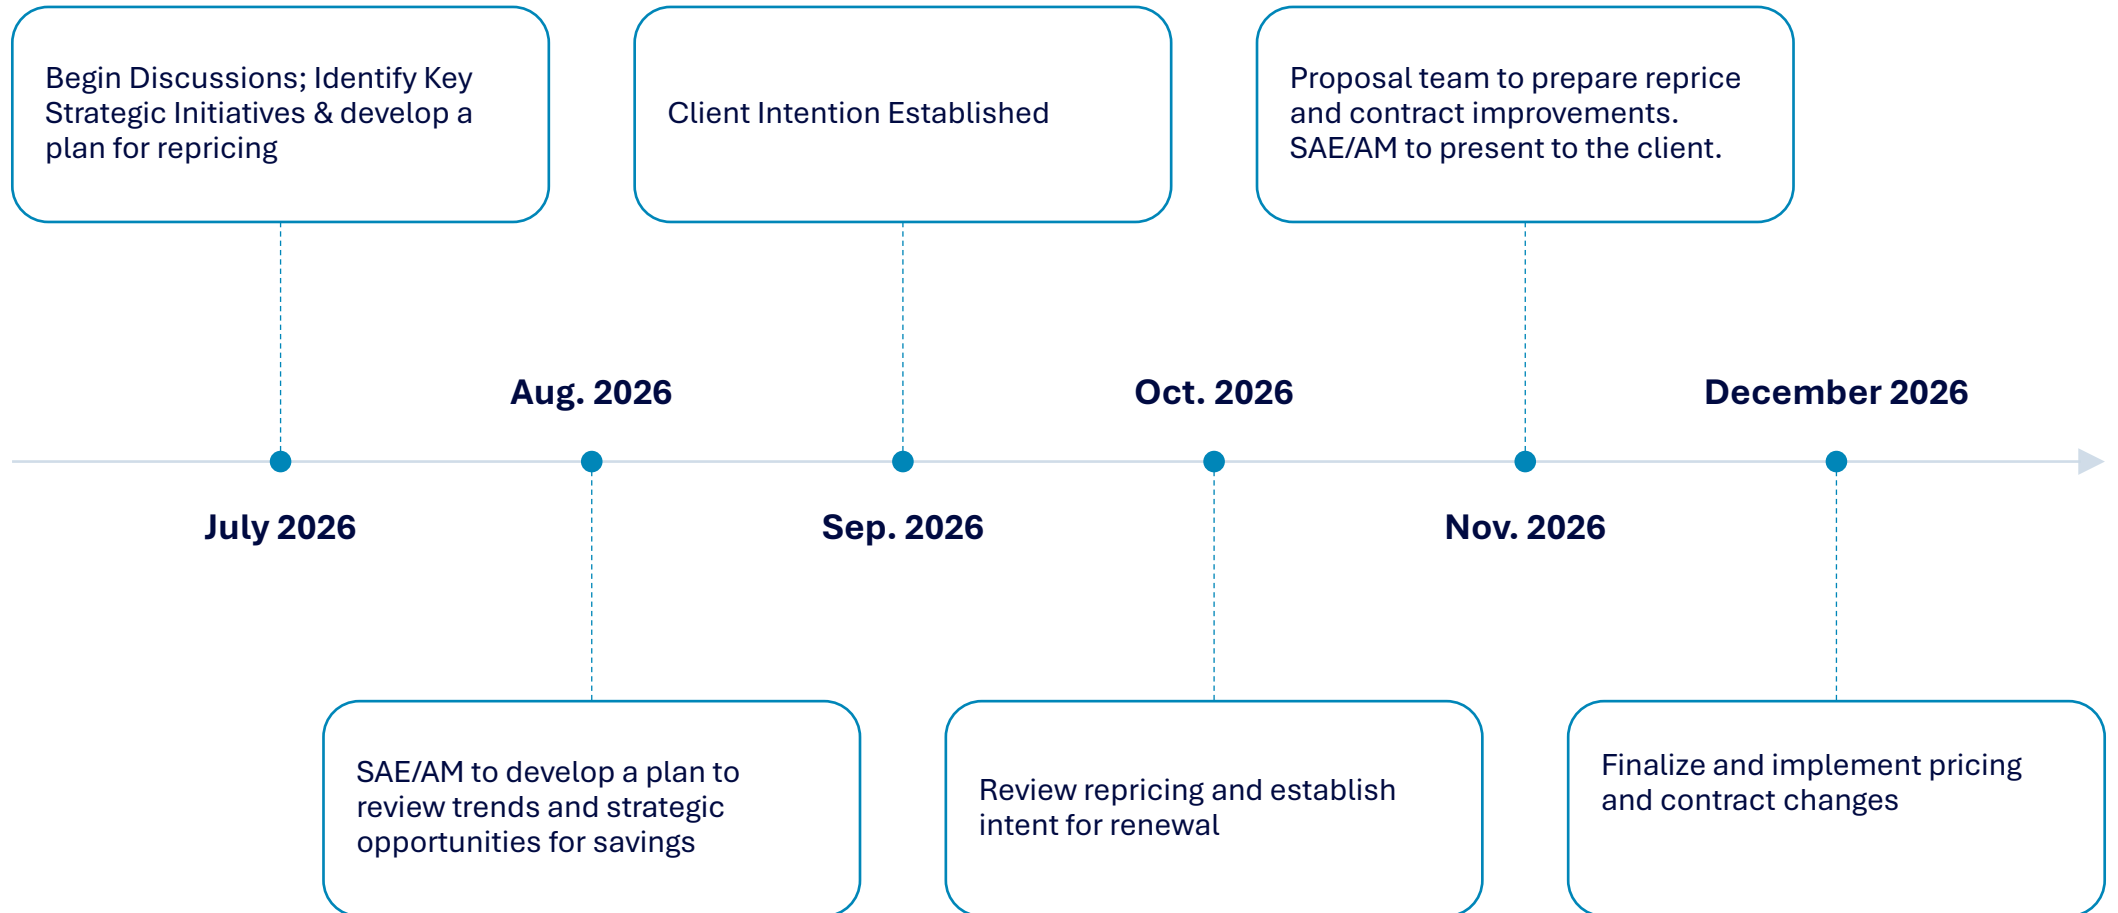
Begin Discussions; Identify Key Strategic Initiatives & develop a plan for repricing

Client Intention Established

Proposal team to prepare reprice and contract improvements. SAE/AM to present to the client.

Aug. 2026

Oct. 2026

December 2026

July 2026

Sep. 2026

Nov. 2026

SAE/AM to develop a plan to review trends and strategic opportunities for savings

Review repricing and establish intent for renewal

Finalize and implement pricing and contract changes